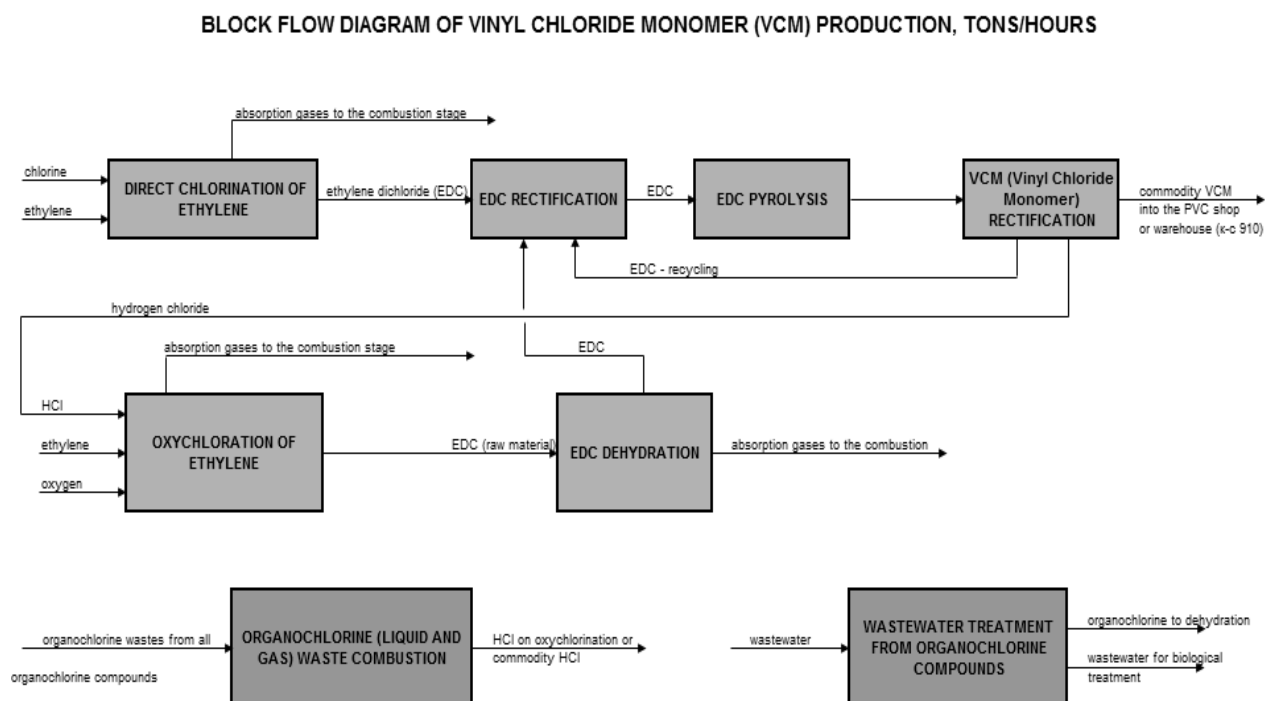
BLOCK FLOW DIAGRAM OF VINYL CHLORIDE MONOMER (VCM) PRODUCTION, TONS/HOURS

absorption gases to the combustion stage

chlorine

ethylene

DIRECT CHLORINATION OF ETHYLENE

ethylene dichloride (EDC)

EDC RECTIFICATION

EDC

EDC PYROLYSIS

VCM (Vinyl Chloride Monomer) RECTIFICATION

commodity VCM into the PVC shop or warehouse (к-с 910)

EDC - recycling

hydrogen chloride

absorption gases to the combustion stage

EDC

HCl

ethylene

oxygen

OXYCHLORATION OF ETHYLENE

EDC (raw material)

EDC DEHYDRATION

absorption gases to the combustion

organochlorine wastes from all

organochlorine compounds

ORGANOCHLORINE (LIQUID AND GAS) WASTE COMBUSTION

HCl on oxychlorination or commodity HCl

wastewater

WASTEWATER TREATMENT FROM ORGANOCHLORINE COMPOUNDS

organochlorine to dehydration

wastewater for biological treatment